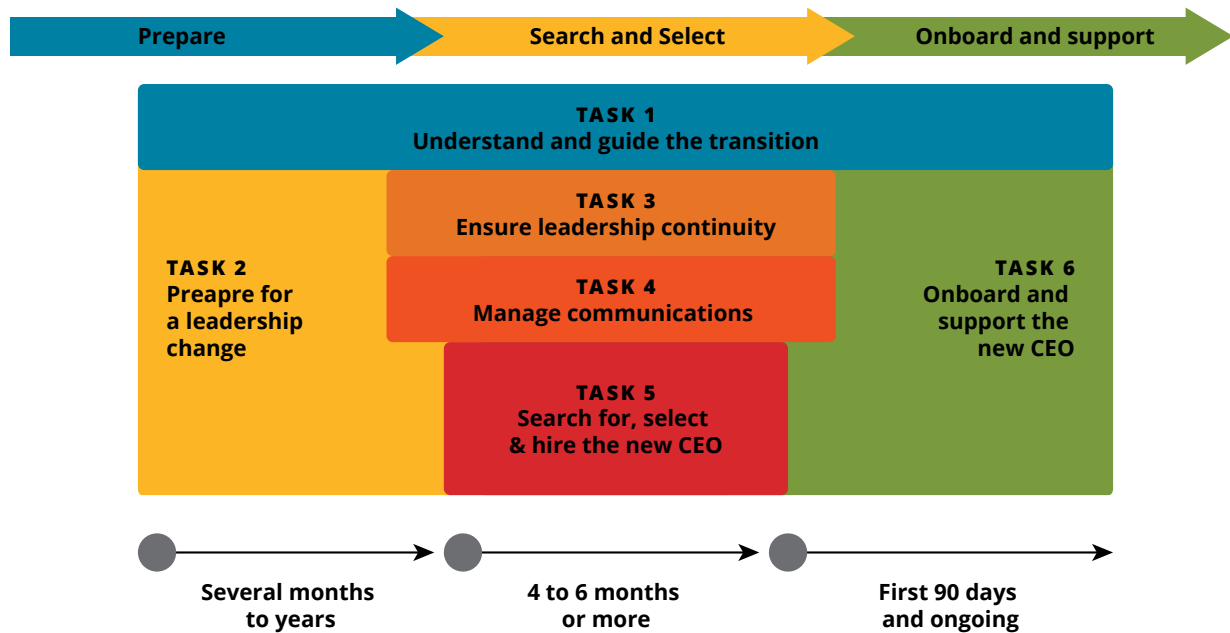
Prepare

Search and Select

Onboard and support

TASK 1
Understand and guide the transition

TASK 2
Preapre for a leadership change

TASK 3
Ensure leadership continuity

TASK 4
Manage communications

TASK 5
Search for, select & hire the new CEO

TASK 6
Onboard and support the new CEO

Several months to years

4 to 6 months or more

First 90 days and ongoing